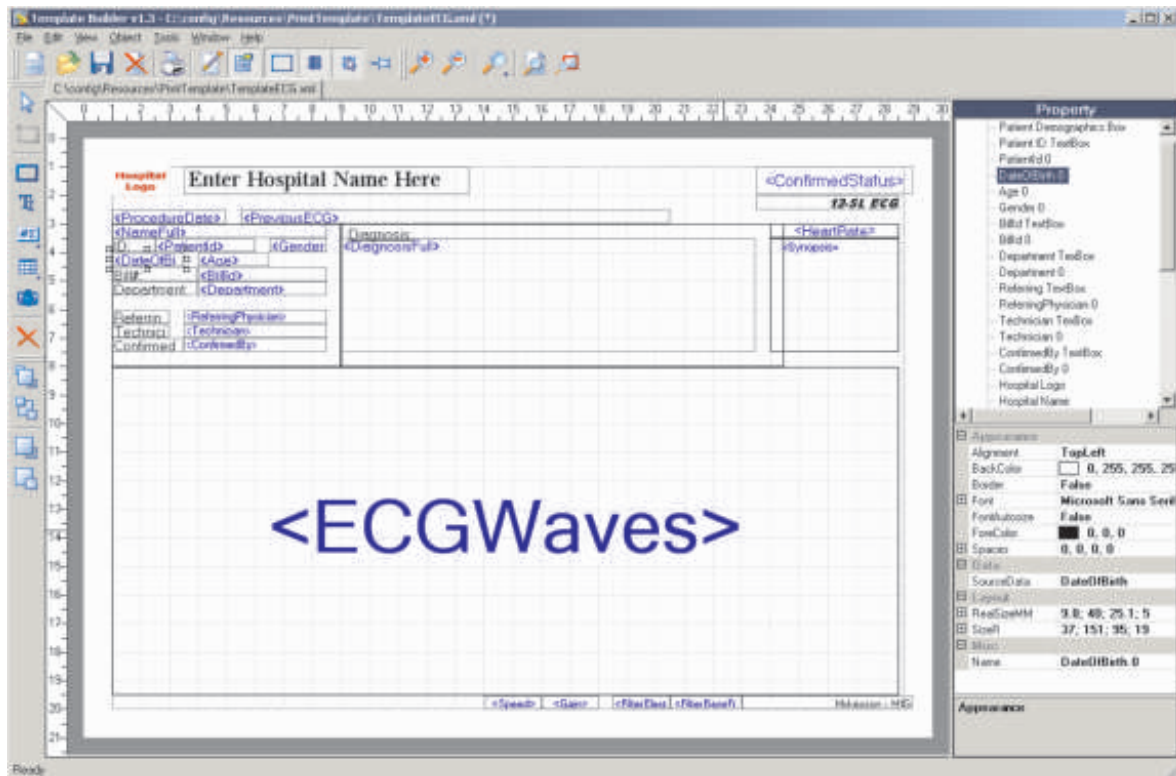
Template Builder v1.3 - C:\config\Resources\PrintTemplate\TemplateECG.xml (*)

File Edit View Object Tools Window Help

C:\config\Resources\PrintTemplate\TemplateECG.xml

Hospital Logo

Enter Hospital Name Here

<ConfirmedStatus>

12-SL ECG

<ProcedureDate> <PreviousECG>

<NameFull>

ID <PatientId> <Gender

<DateOfBi <Age>

Bill# <BillId>

Department <Department>

Referring <ReferringPhysician>

Technici <Technician>

Confirmed <ConfirmedBy>

Diagnosis:

<DiagnosisFull>

<HeartRate>

<Synopsis>

<ECGWaves>

<Speed> <Gain> <FilterElect <FilterBaseR

Hekaisson - HIG

Property

Patient Demographics Box
Patient ID TextBox
PatientId 0
DateOfBirth 0
Age 0
Gender 0
BillId TextBox
BillId 0
Department TextBox
Department 0
Referring TextBox
ReferringPhysician 0
Technician TextBox
Technician 0
ConfirmedBy TextBox
ConfirmedBy 0
Hospital Logo
Hospital Name

Appearance
Alignment TopLeft
BackColor 0, 255, 255, 255
Border False
Font Microsoft Sans Serif
FontAutosize False
ForeColor 0, 0, 0
Spacing 0, 0, 0, 0
Data
SourceData DateOfBirth
Layout
RealSizeMM 9.8; 48; 25.1; 5
SizeR 37; 151; 95; 19
Misc
Name DateOfBirth 0

Appearance

Ready